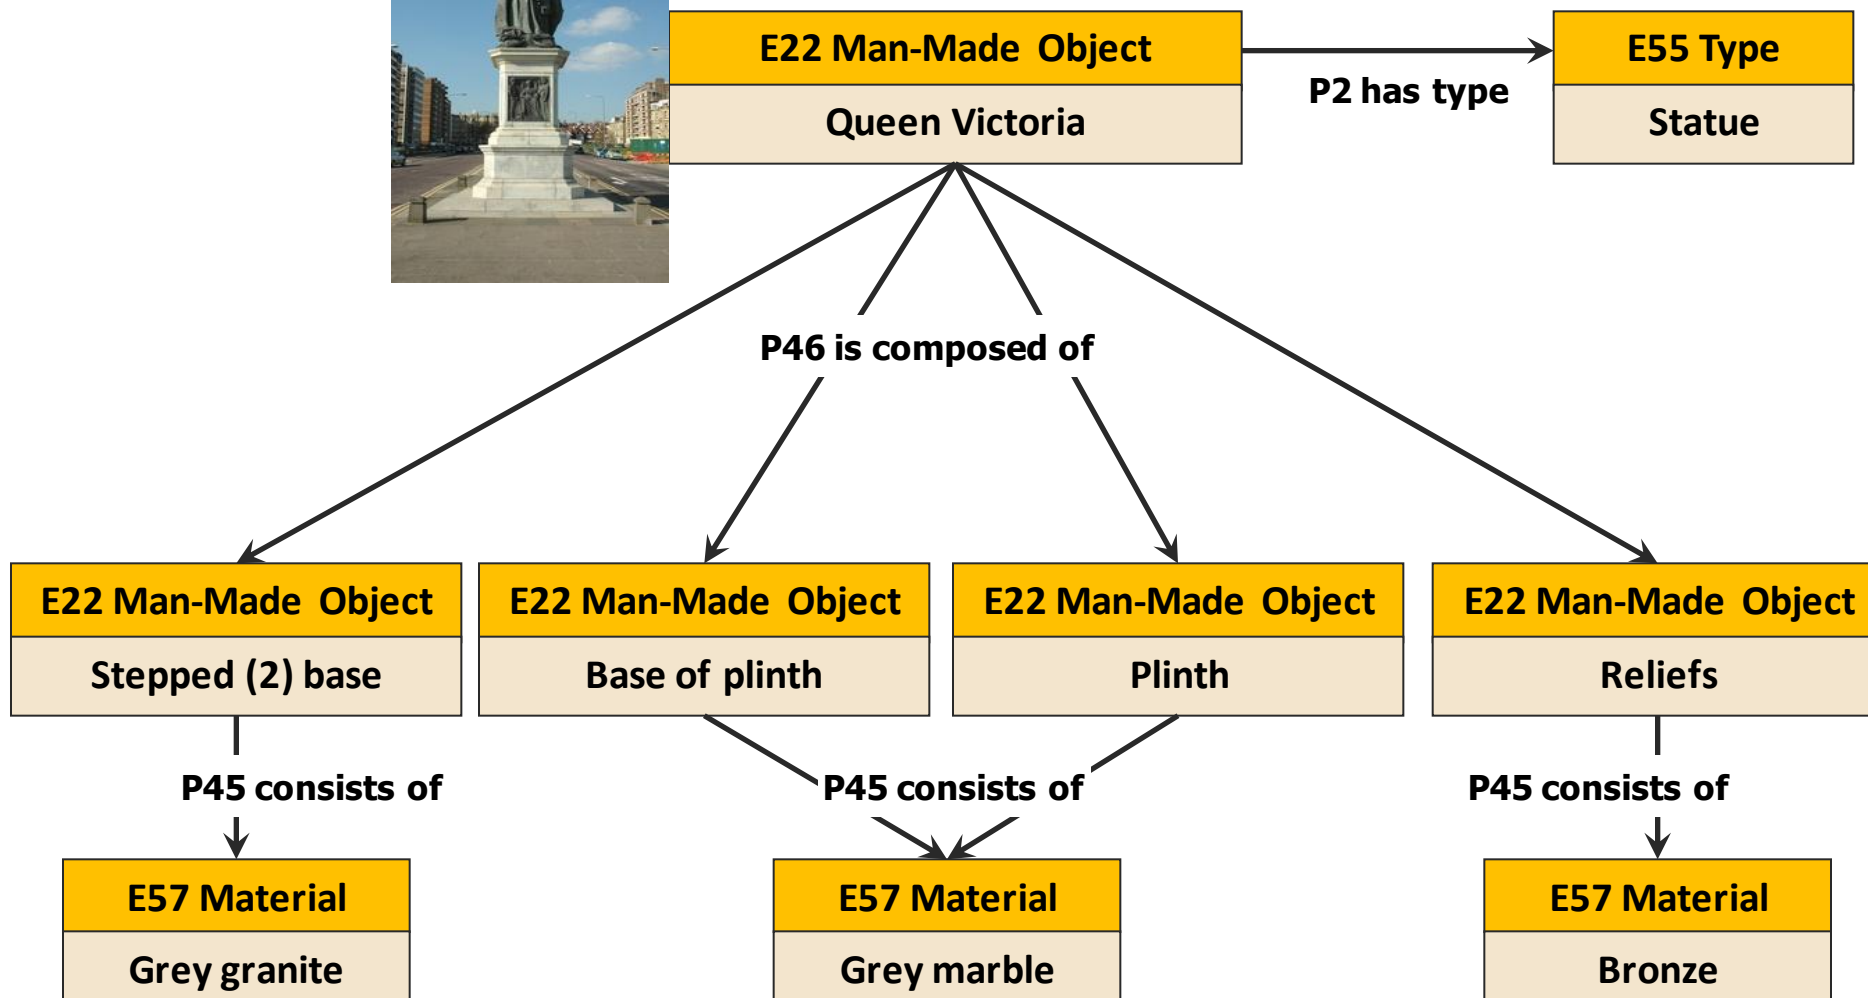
E22 Man-Made Object

Queen Victoria

P2 has type

E55 Type

Statue

P46 is composed of

E22 Man-Made Object

Stepped (2) base

E22 Man-Made Object

Base of plinth

E22 Man-Made Object

Plinth

E22 Man-Made Object

Reliefs

P45 consists of

P45 consists of

P45 consists of

E57 Material

Grey granite

E57 Material

Grey marble

E57 Material

Bronze